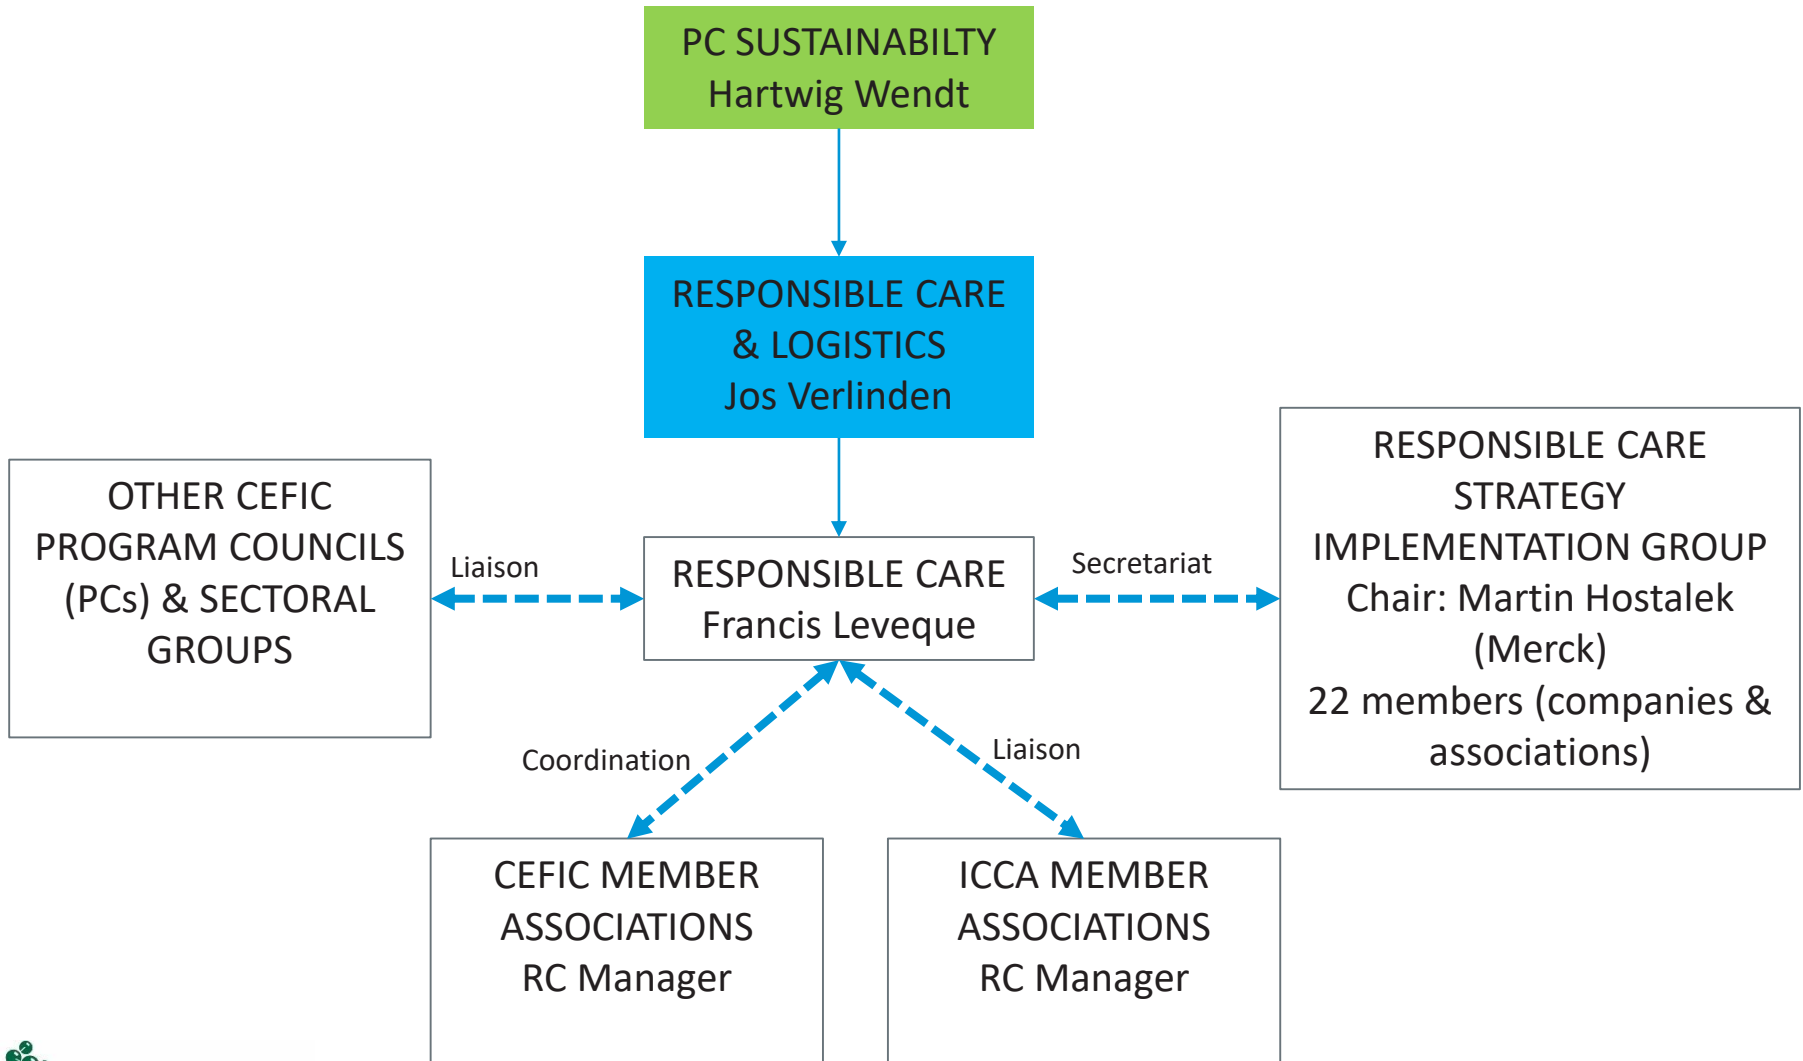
PC SUSTAINABILTY
Hartwig Wendt

RESPONSIBLE CARE
& LOGISTICS
Jos Verlinden

OTHER CEFIC PROGRAM COUNCILS (PCs) & SECTORAL GROUPS

Liaison

RESPONSIBLE CARE
Francis Leveque

Secretariat

RESPONSIBLE CARE STRATEGY IMPLEMENTATION GROUP
Chair: Martin Hostalek (Merck)
22 members (companies & associations)

Coordination

Liaison

CEFIC MEMBER ASSOCIATIONS
RC Manager

ICCA MEMBER ASSOCIATIONS
RC Manager